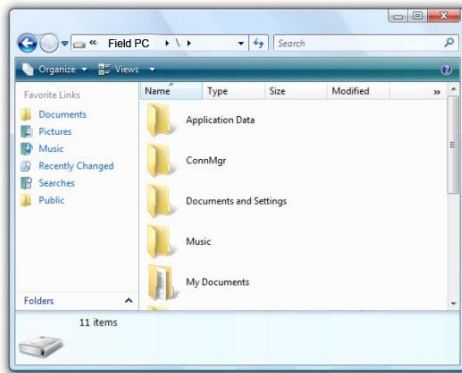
« Field PC ▸ \ ▸
Search
Organize ▾ Views ▾
Favorite Links
Documents
Pictures
Music
Recently Changed
Searches
Public
Name
Type
Size
Modified
»
Application Data
ConnMgr
Documents and Settings
Music
My Documents
Folders
11 items